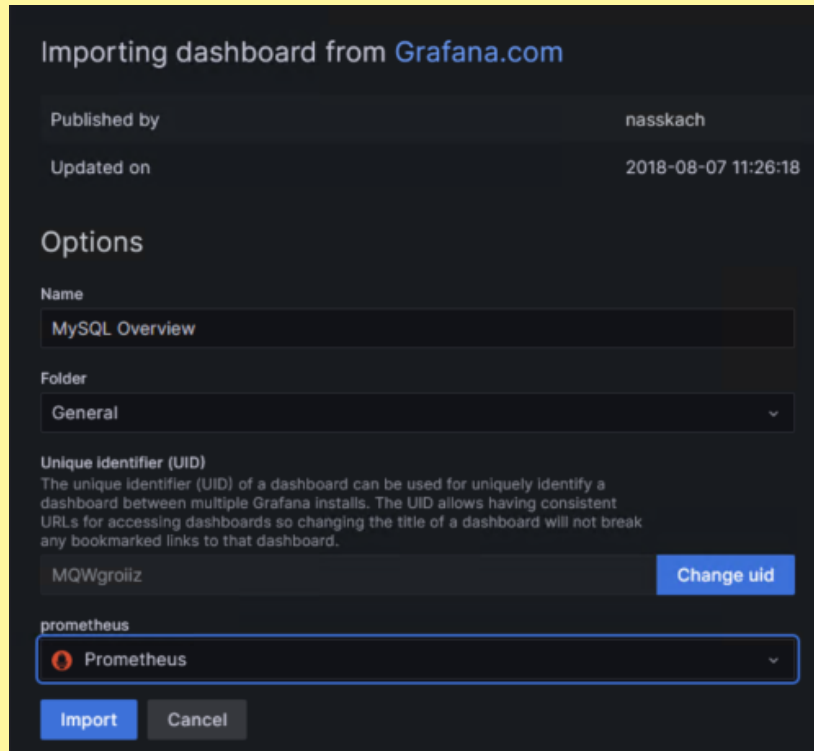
Importing dashboard from Grafana.com

| Published by | nasskach |
|---|---|
| Updated on | 2018-08-07 11:26:18 |

Options

Name

MySQL Overview

Folder

General

Unique identifier (UID)

The unique identifier (UID) of a dashboard can be used for uniquely identify a dashboard between multiple Grafana installs. The UID allows having consistent URLs for accessing dashboards so changing the title of a dashboard will not break any bookmarked links to that dashboard.

MQWgroiiz

Change uid

prometheus

Prometheus

Import

Cancel